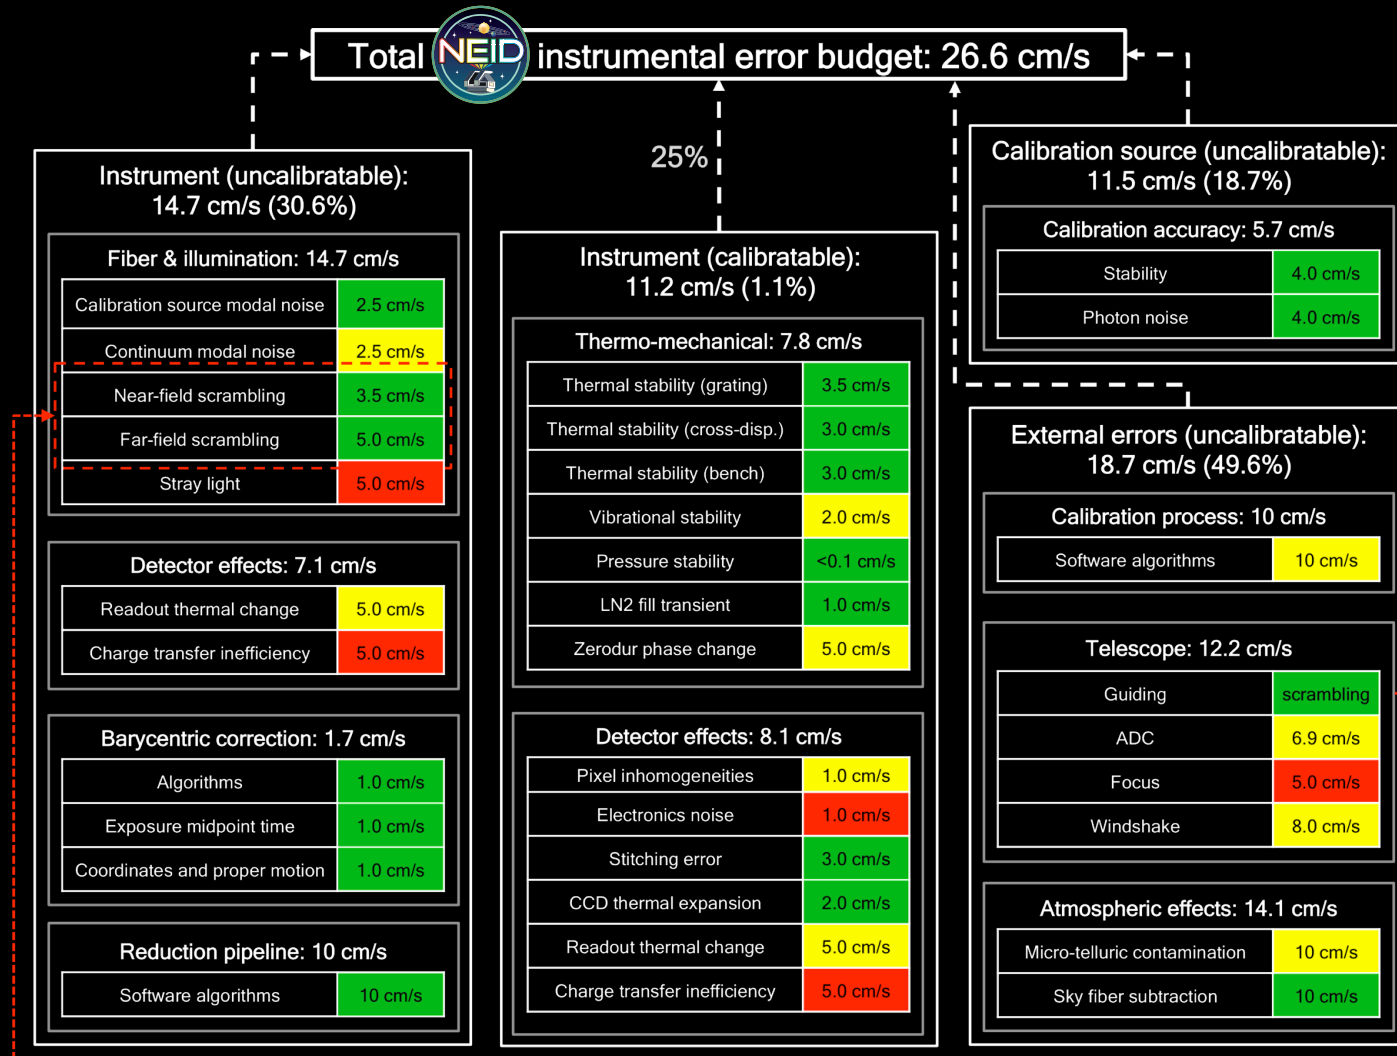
Total NEID instrumental error budget: 26.6 cm/s

25%

Instrument (uncalibratable):
14.7 cm/s (30.6%)

Fiber & illumination: 14.7 cm/s

| Calibration source modal noise | 2.5 cm/s |
|---|---|
| Continuum modal noise | 2.5 cm/s |
| Near-field scrambling | 3.5 cm/s |
| Far-field scrambling | 5.0 cm/s |
| Stray light | 5.0 cm/s |

Detector effects: 7.1 cm/s

| Readout thermal change | 5.0 cm/s |
|---|---|
| Charge transfer inefficiency | 5.0 cm/s |

Barycentric correction: 1.7 cm/s

| Algorithms | 1.0 cm/s |
|---|---|
| Exposure midpoint time | 1.0 cm/s |
| Coordinates and proper motion | 1.0 cm/s |

Reduction pipeline: 10 cm/s

| Software algorithms | 10 cm/s |
|---|---|

Instrument (calibratable):
11.2 cm/s (1.1%)

Thermo-mechanical: 7.8 cm/s

| Thermal stability (grating) | 3.5 cm/s |
|---|---|
| Thermal stability (cross-disp.) | 3.0 cm/s |
| Thermal stability (bench) | 3.0 cm/s |
| Vibrational stability | 2.0 cm/s |
| Pressure stability | <0.1 cm/s |
| LN2 fill transient | 1.0 cm/s |
| Zerodur phase change | 5.0 cm/s |

Detector effects: 8.1 cm/s

| Pixel inhomogeneities | 1.0 cm/s |
|---|---|
| Electronics noise | 1.0 cm/s |
| Stitching error | 3.0 cm/s |
| CCD thermal expansion | 2.0 cm/s |
| Readout thermal change | 5.0 cm/s |
| Charge transfer inefficiency | 5.0 cm/s |

Calibration source (uncalibratable):
11.5 cm/s (18.7%)

Calibration accuracy: 5.7 cm/s

| Stability | 4.0 cm/s |
|---|---|
| Photon noise | 4.0 cm/s |

External errors (uncalibratable):
18.7 cm/s (49.6%)

Calibration process: 10 cm/s

| Software algorithms | 10 cm/s |
|---|---|

Telescope: 12.2 cm/s

| Guiding | scrambling |
|---|---|
| ADC | 6.9 cm/s |
| Focus | 5.0 cm/s |
| Windshake | 8.0 cm/s |

Atmospheric effects: 14.1 cm/s

| Micro-telluric contamination | 10 cm/s |
|---|---|
| Sky fiber subtraction | 10 cm/s |